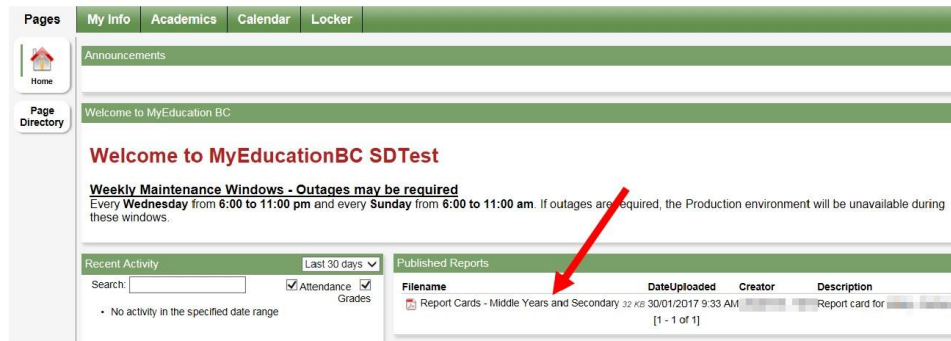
Pages | My Info | Academics | Calendar | Locker

Home

Page Directory

Announcements

Welcome to MyEducation BC

Welcome to MyEducationBC SDTest

Weekly Maintenance Windows - Outages may be required

Every Wednesday from 6:00 to 11:00 pm and every Sunday from 6:00 to 11:00 am. If outages are required, the Production environment will be unavailable during these windows.

Recent Activity

Last 30 days

Search:

Attendance

Grades

• No activity in the specified date range

Published Reports

| Filename | DateUploaded | Creator | Description |
|---|---|---|---|
| Report Cards - Middle Years and Secondary 32 KB | 30/01/2017 9:33 AM | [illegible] | Report card for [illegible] |

[1 - 1 of 1]